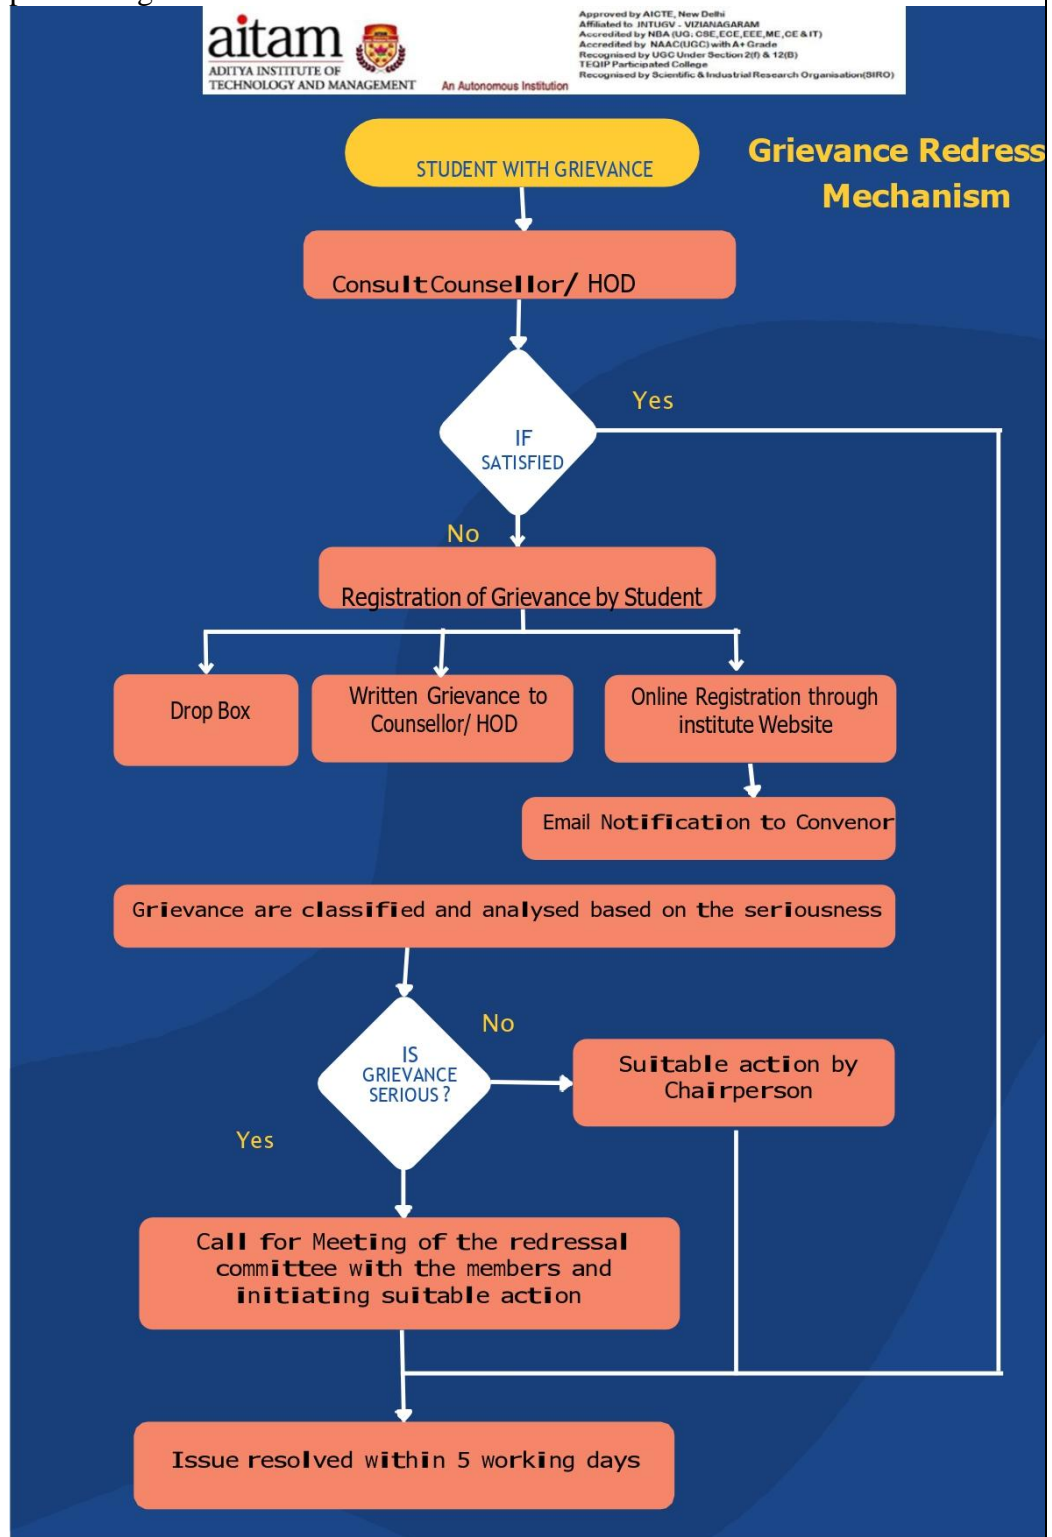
aitam
ADITYA INSTITUTE OF TECHNOLOGY AND MANAGEMENT
An Autonomous Institution

Approved by AICTE, New Delhi
Affiliated to JNTUGV - VIZIANAGARAM
Accredited by NBA (UG: CSE,ECE,EEE,ME,CE & IT)
Accredited by NAAC(UGC) with A+ Grade
Recognised by UGC Under Section 2(f) & 12(B)
TEQIP Participated College
Recognised by Scientific & Industrial Research Organisation(SIRO)

Grievance Redress Mechanism

STUDENT WITH GRIEVANCE

Consult Counsellor/ HOD

IF SATISFIED

Yes

No

Registration of Grievance by Student

Drop Box

Written Grievance to Counsellor/ HOD

Online Registration through institute Website

Email Notification to Convenor

Grievance are classified and analysed based on the seriousness

IS GRIEVANCE SERIOUS ?

No

Suitable action by Chairperson

Yes

Call for Meeting of the redressal committee with the members and initiating suitable action

Issue resolved within 5 working days